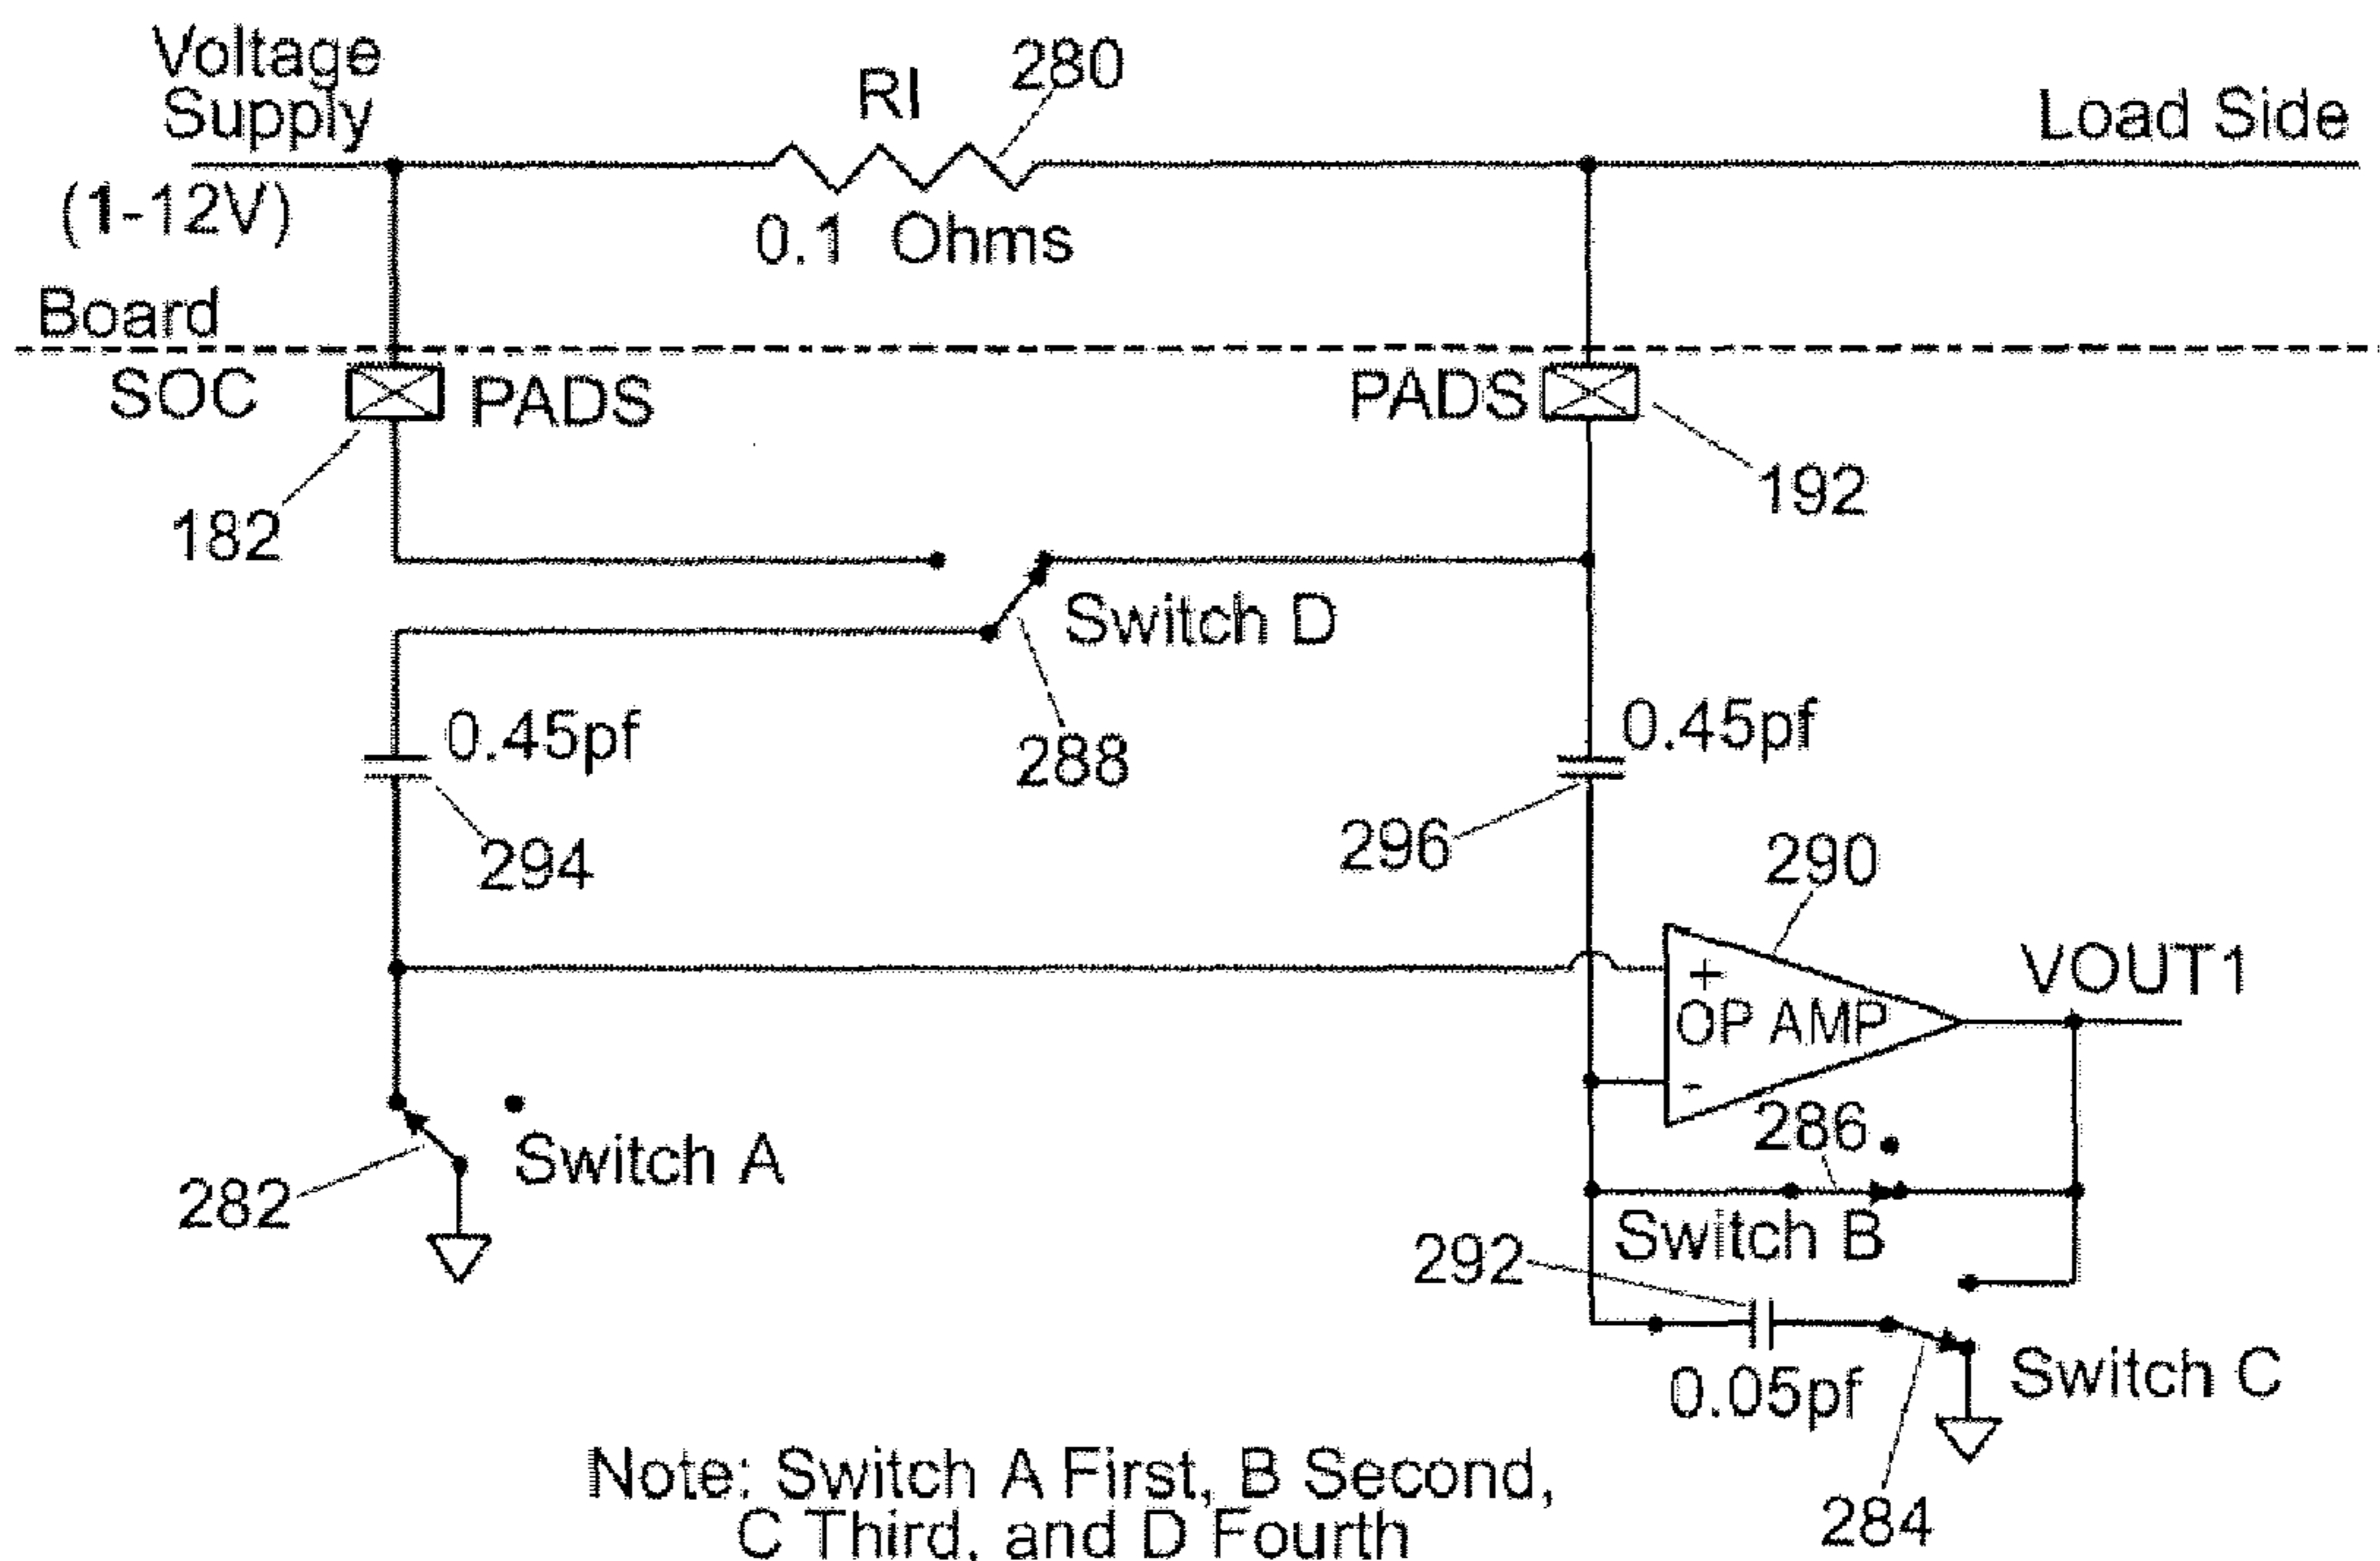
Voltage Supply
(1-12V)
RI
280
0.1 Ohms
Load Side
Board
SOC
PADS
PADS
182
192
Switch D
288
0.45pf
0.45pf
294
296
290
+
OP AMP
-
VOUT1
286
Switch A
282
Switch B
292
0.05pf
Switch C
284
Note: Switch A First, B Second, C Third, and D Fourth